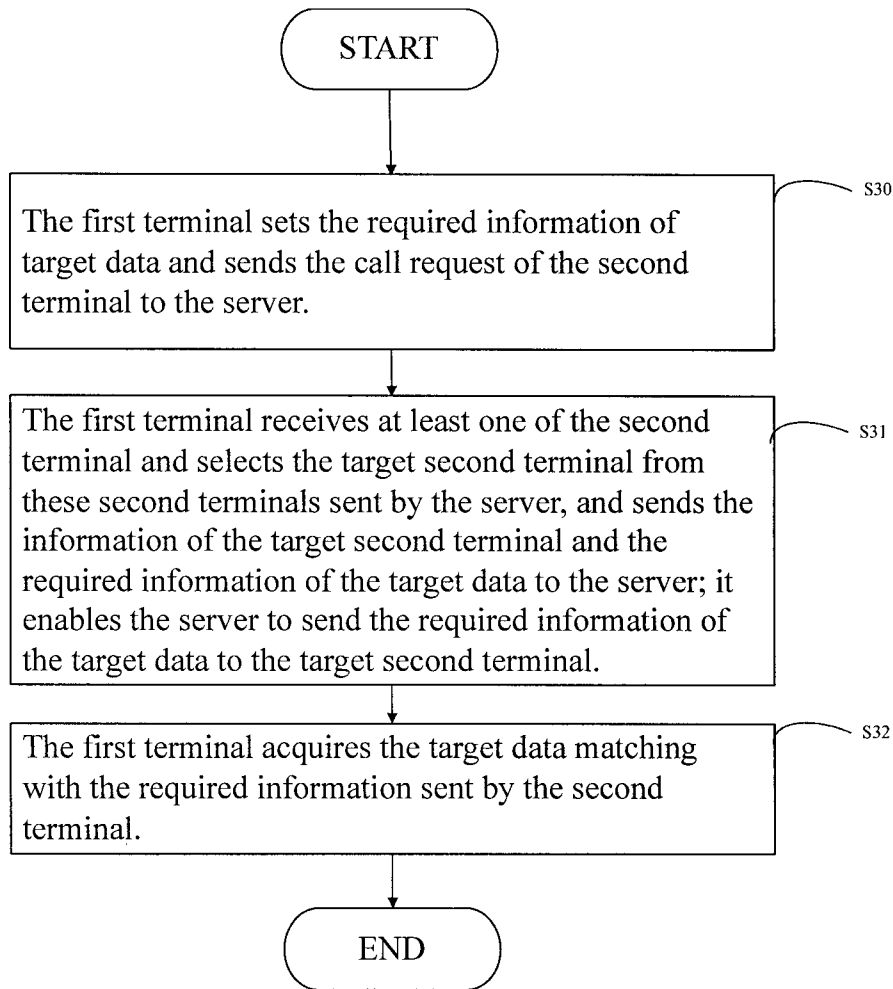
START

S30

The first terminal sets the required information of target data and sends the call request of the second terminal to the server.

S31

The first terminal receives at least one of the second terminal and selects the target second terminal from these second terminals sent by the server, and sends the information of the target second terminal and the required information of the target data to the server; it enables the server to send the required information of the target data to the target second terminal.

S32

The first terminal acquires the target data matching with the required information sent by the second terminal.

END